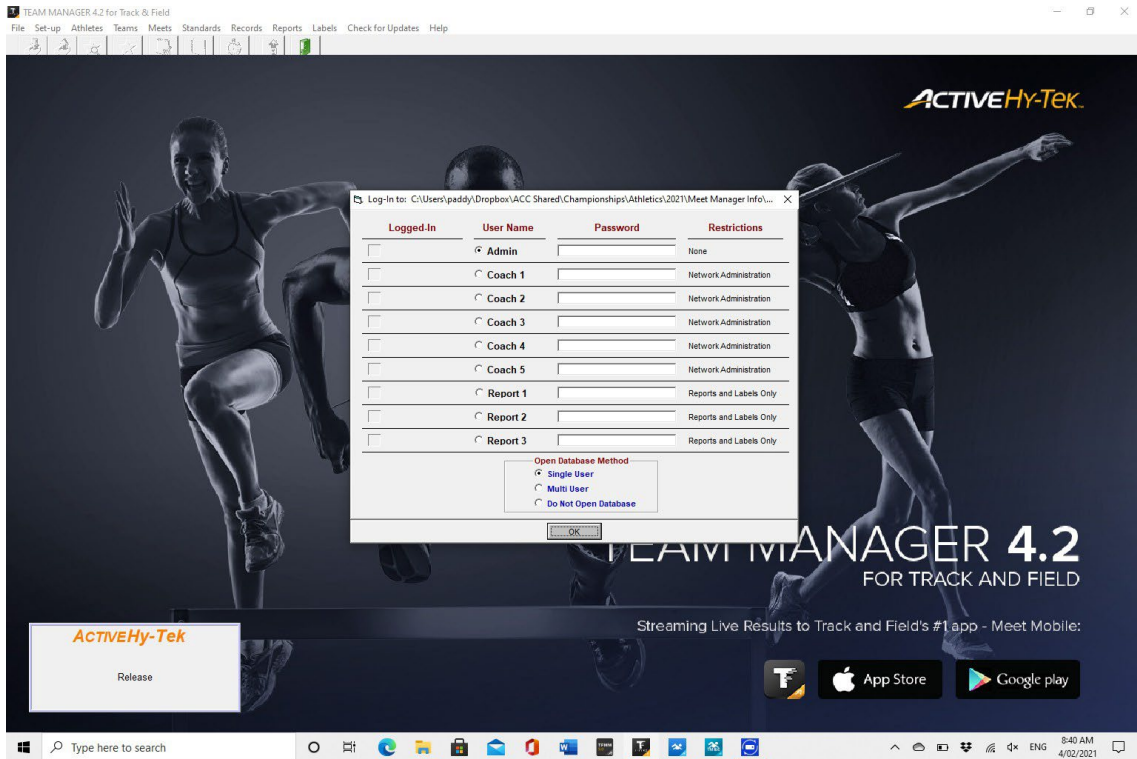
TEAM MANAGER 4.2 for Track & Field

File Set-up Athletes Teams Meets Standards Records Reports Labels Check for Updates Help

ACTIVEHy-Tek

Log-In to: C:\Users\paddy\Dropbox\ACC Shared\Championships\Athletics\2021\Meet Manager Info\...

| Logged-In | User Name | Password | Restrictions |
|---|---|---|---|
| | Admin | | None |
| | Coach 1 | | Network Administration |
| | Coach 2 | | Network Administration |
| | Coach 3 | | Network Administration |
| | Coach 4 | | Network Administration |
| | Coach 5 | | Network Administration |
| | Report 1 | | Reports and Labels Only |
| | Report 2 | | Reports and Labels Only |
| | Report 3 | | Reports and Labels Only |

Open Database Method
Single User
Multi User
Do Not Open Database

OK

TEAM MANAGER 4.2
FOR TRACK AND FIELD

Streaming Live Results to Track and Field's #1 app - Meet Mobile:

App Store
Google play

ACTIVEHy-Tek

Release

Type here to search

ENG 8:40 AM 4/02/2021